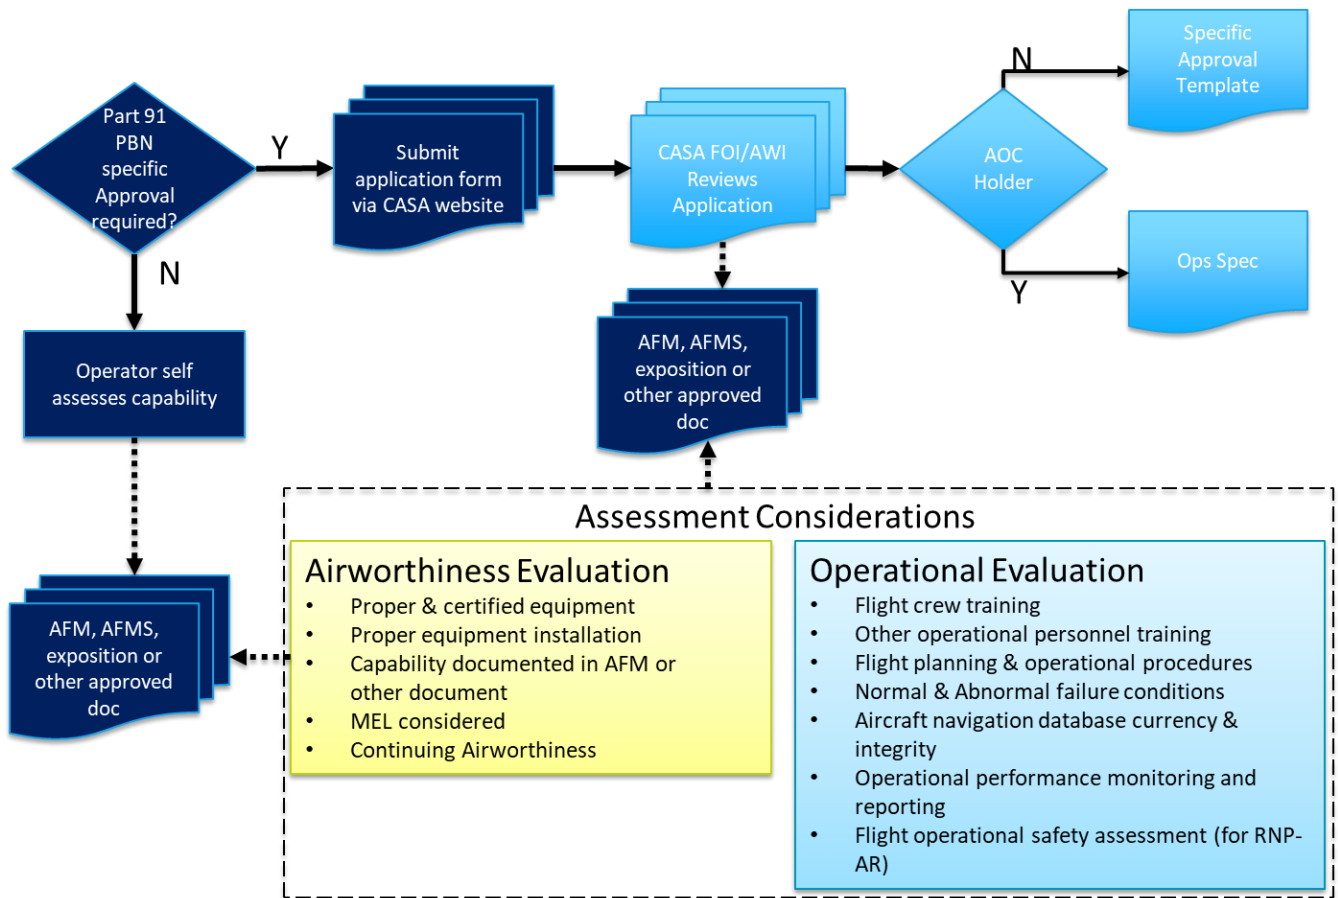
Part 91 PBN specific Approval required?

Y

Submit application form via CASA website

CASA FOI/AWI Reviews Application

AOC Holder

N

Specific Approval Template

Y

Ops Spec

N

Operator self assesses capability

AFM, AFMS, exposition or other approved doc

AFM, AFMS, exposition or other approved doc

Assessment Considerations

Airworthiness Evaluation
• Proper & certified equipment
• Proper equipment installation
• Capability documented in AFM or other document
• MEL considered
• Continuing Airworthiness

Operational Evaluation
• Flight crew training
• Other operational personnel training
• Flight planning & operational procedures
• Normal & Abnormal failure conditions
• Aircraft navigation database currency & integrity
• Operational performance monitoring and reporting
• Flight operational safety assessment (for RNP-AR)